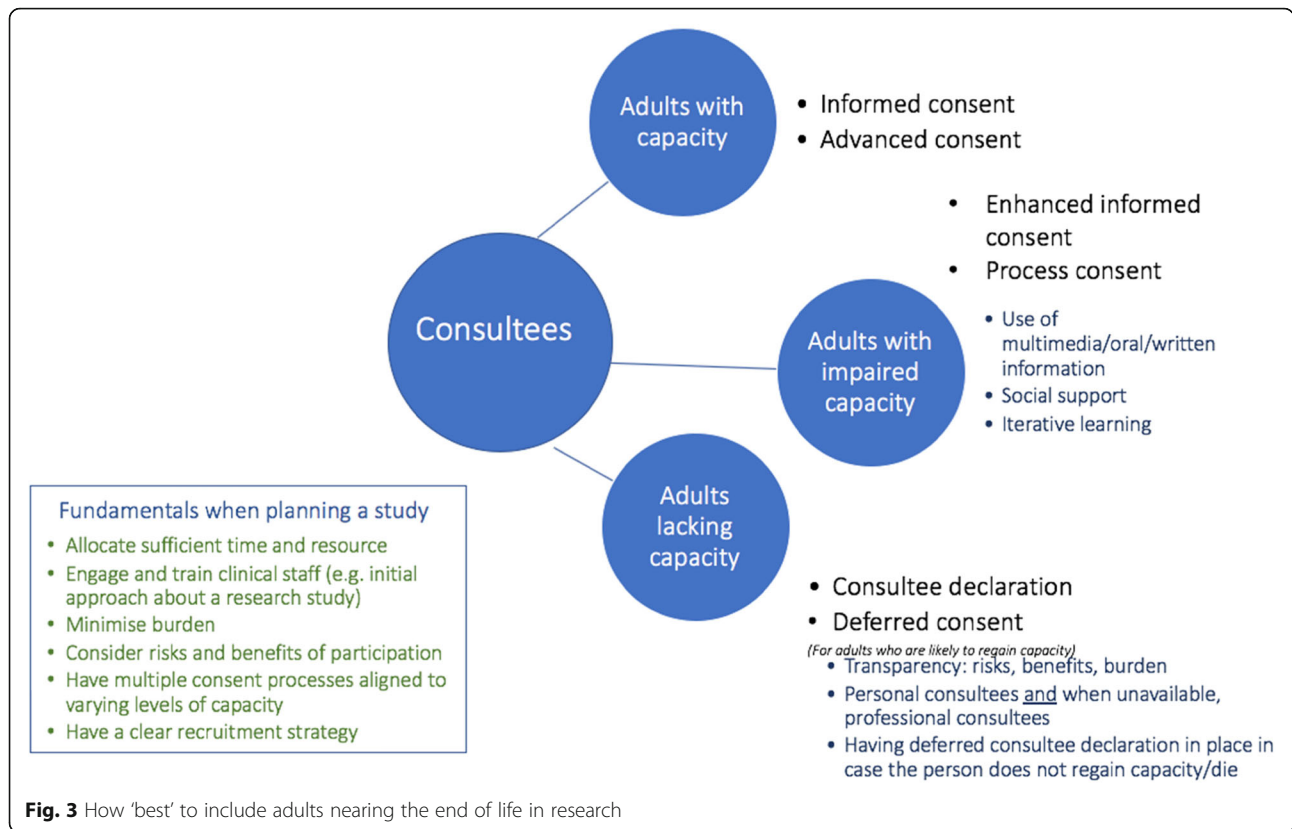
Consultees

Adults with capacity

- Informed consent
- Advanced consent

Adults with impaired capacity

- Enhanced informed consent
- Process consent

- Use of multimedia/oral/written information
- Social support
- Iterative learning

Adults lacking capacity

- Consultee declaration
- Deferred consent

(For adults who are likely to regain capacity)

- Transparency: risks, benefits, burden
- Personal consultees and when unavailable, professional consultees
- Having deferred consultee declaration in place in case the person does not regain capacity/die

Fundamentals when planning a study

- Allocate sufficient time and resource
- Engage and train clinical staff (e.g. initial approach about a research study)
- Minimise burden
- Consider risks and benefits of participation
- Have multiple consent processes aligned to varying levels of capacity
- Have a clear recruitment strategy

**Fig. 3** How 'best' to include adults nearing the end of life in research